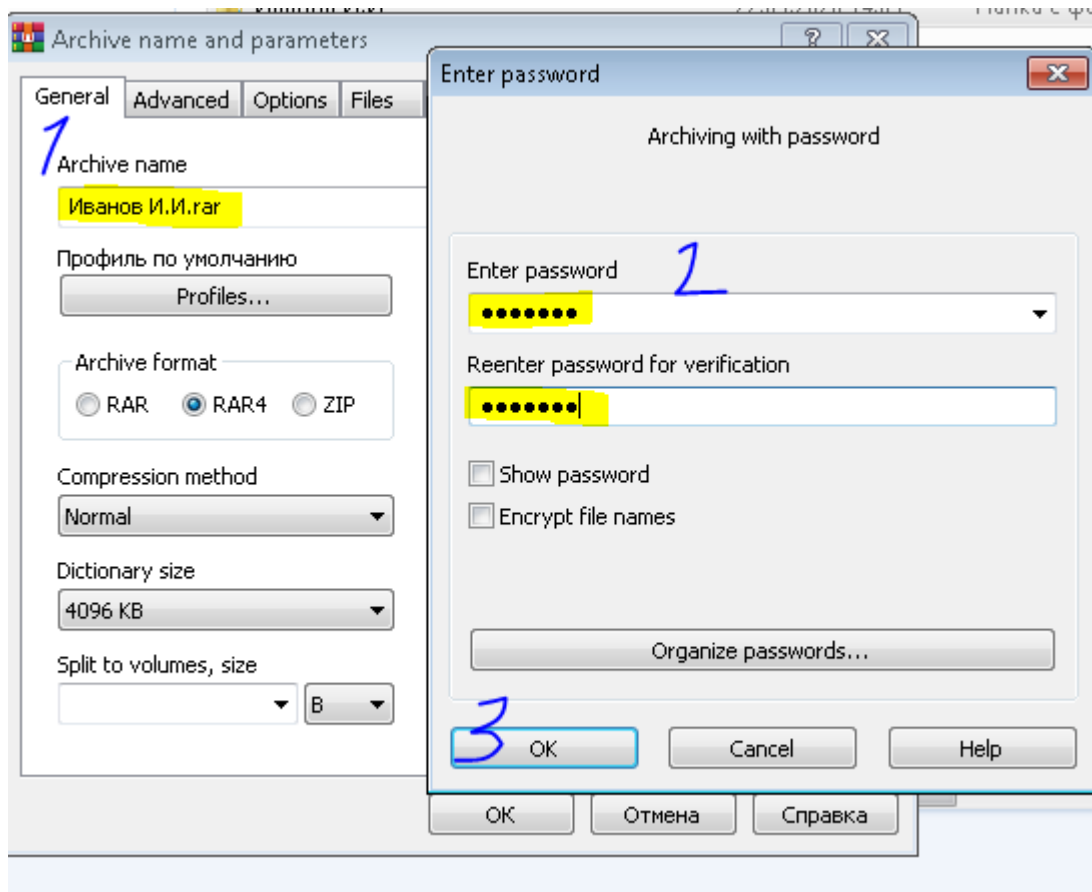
Archive name and parameters
?
General
Advanced
Options
Files
1
Archive name
Иванов И.И.rar
Профиль по умолчанию
Profiles...
Archive format
RAR
RAR4
ZIP
Compression method
Normal
Dictionary size
4096 KB
Split to volumes, size
B
OK
Отмена
Справка

Enter password
Archiving with password
Enter password
2
●●●●●●●
Reenter password for verification
●●●●●●●
Show password
Encrypt file names
Organize passwords...
3
OK
Cancel
Help